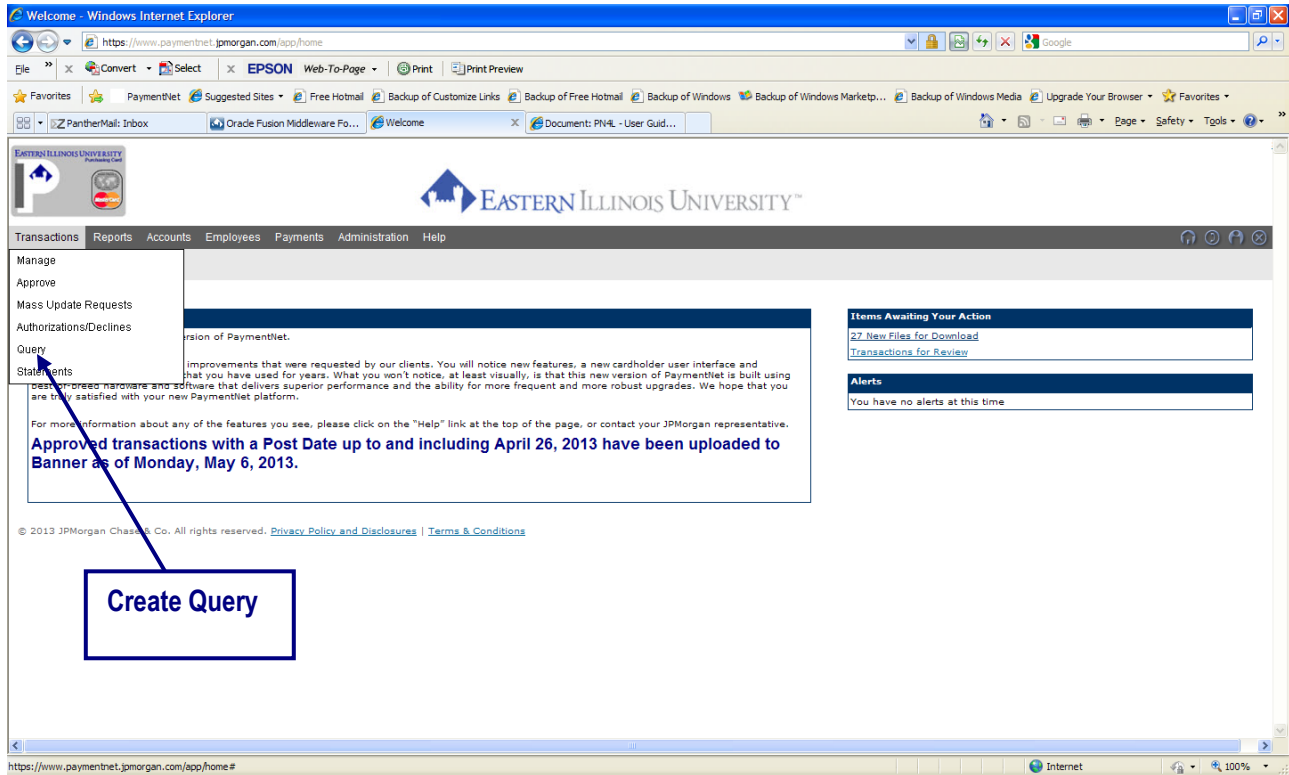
Welcome - Windows Internet Explorer

https://www.paymentnet.jpmorgan.com/app/home

Google

File » x Convert Select x EPSON Web-To-Page Print Print Preview

Favorites PaymentNet Suggested Sites Free Hotmail Backup of Customize Links Backup of Free Hotmail Backup of Windows Backup of Windows Marketp... Backup of Windows Media Upgrade Your Browser Favorites

PantherMail: Inbox Oracle Fusion Middleware Fo... Welcome Document: PN4L - User Guid...

Page Safety Tools

EASTERN ILLINOIS UNIVERSITY Purchasing Card

EASTERN ILLINOIS UNIVERSITY™

Transactions Reports Accounts Employees Payments Administration Help

Manage
Approve
Mass Update Requests
Authorizations/Declines
Query
Statements

ersion of PaymentNet.

improvements that were requested by our clients. You will notice new features, a new cardholder user interface and that you have used for years. What you won't notice, at least visually, is that this new version of PaymentNet is built using best-of-breed hardware and software that delivers superior performance and the ability for more frequent and more robust upgrades. We hope that you are truly satisfied with your new PaymentNet platform.

For more information about any of the features you see, please click on the "Help" link at the top of the page, or contact your JPMorgan representative.

Approved transactions with a Post Date up to and including April 26, 2013 have been uploaded to Banner as of Monday, May 6, 2013.

Items Awaiting Your Action
27 New Files for Download
Transactions for Review

Alerts
You have no alerts at this time

© 2013 JPMorgan Chase & Co. All rights reserved. Privacy Policy and Disclosures | Terms & Conditions

Create Query

https://www.paymentnet.jpmorgan.com/app/home#

Internet

100%